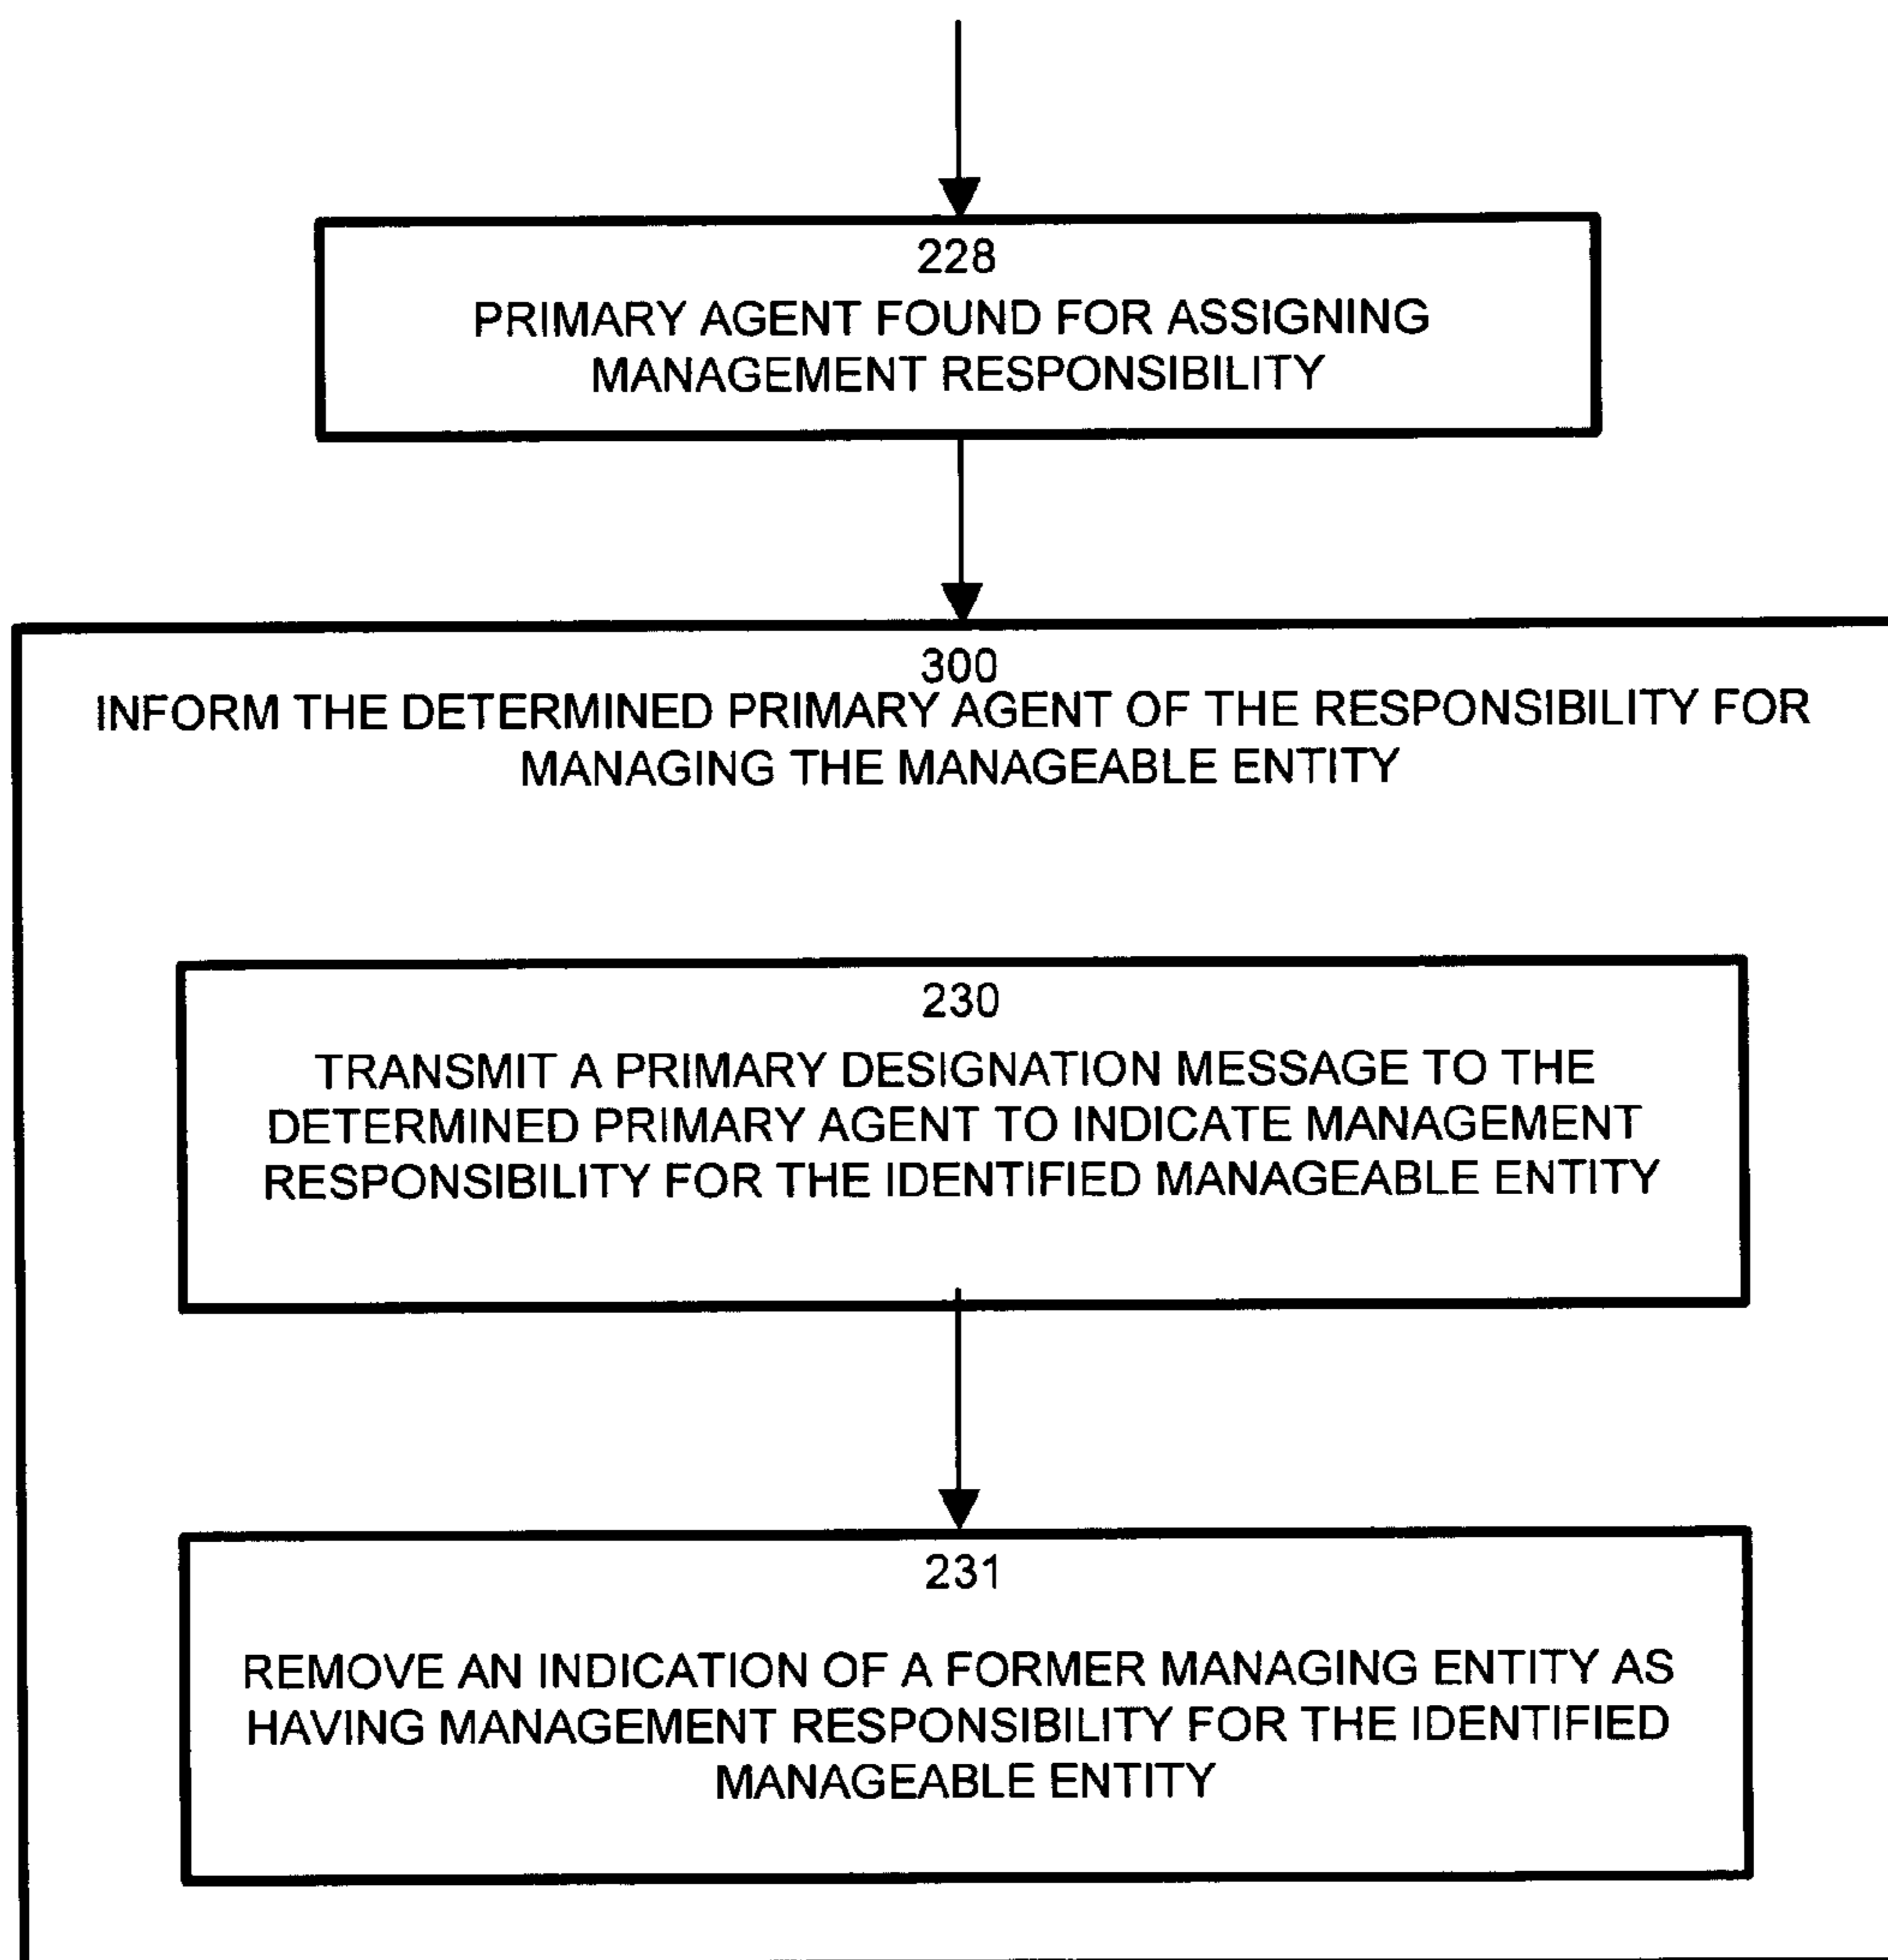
228
PRIMARY AGENT FOUND FOR ASSIGNING MANAGEMENT RESPONSIBILITY

300
INFORM THE DETERMINED PRIMARY AGENT OF THE RESPONSIBILITY FOR MANAGING THE MANAGEABLE ENTITY

230
TRANSMIT A PRIMARY DESIGNATION MESSAGE TO THE DETERMINED PRIMARY AGENT TO INDICATE MANAGEMENT RESPONSIBILITY FOR THE IDENTIFIED MANAGEABLE ENTITY

231
REMOVE AN INDICATION OF A FORMER MANAGING ENTITY AS HAVING MANAGEMENT RESPONSIBILITY FOR THE IDENTIFIED MANAGEABLE ENTITY